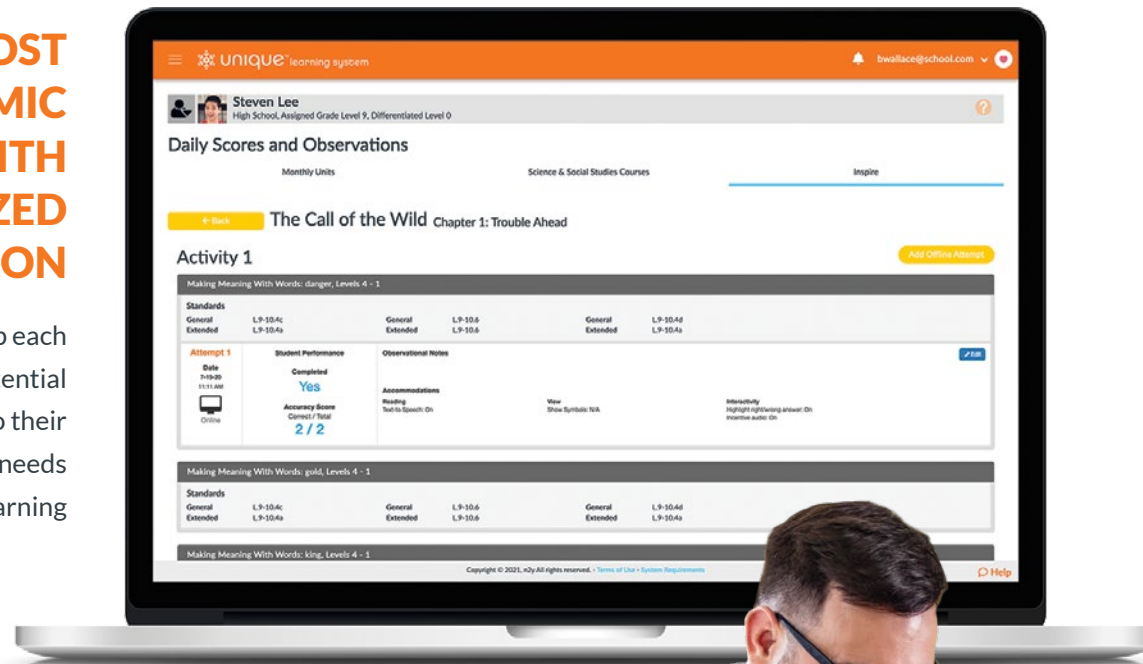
OST
MIC
ITH
ZED
ON

o each
ential
o their
needs
arning

unique learning system

bwallace@school.com

Steven Lee
High School, Assigned Grade Level 9, Differentiated Level 0

Daily Scores and Observations

Monthly Units

Science & Social Studies Courses

Inspire

← Back

The Call of the Wild Chapter 1: Trouble Ahead

Activity 1

Add Offline Attempt

Making Meaning With Words: danger, Levels 4 - 1

Standards

| General | L.9-10.4c | General | L.9-10.6 | General | L.9-10.4d |
|---|---|---|---|---|---|
| Extended | L.9-10.4a | Extended | L.9-10.6 | Extended | L.9-10.4a |

Attempt 1

Date
7-15-20
11:11 AM

Online

Student Performance

Completed
Yes

Accuracy Score
Correct / Total
2 / 2

Observational Notes

Edit

Accommodations

Reading
Text-to-Speech: On

View
Show Symbols: N/A

Interactivity
Highlight right/wrong answer: On
Incentive audio: On

Making Meaning With Words: gold, Levels 4 - 1

Standards

| General | L.9-10.4c | General | L.9-10.6 | General | L.9-10.4d |
|---|---|---|---|---|---|
| Extended | L.9-10.4a | Extended | L.9-10.6 | Extended | L.9-10.4a |

Making Meaning With Words: king, Levels 4 - 1

Copyright © 2021, n2y All rights reserved. • Terms of Use • System Requirements

Help